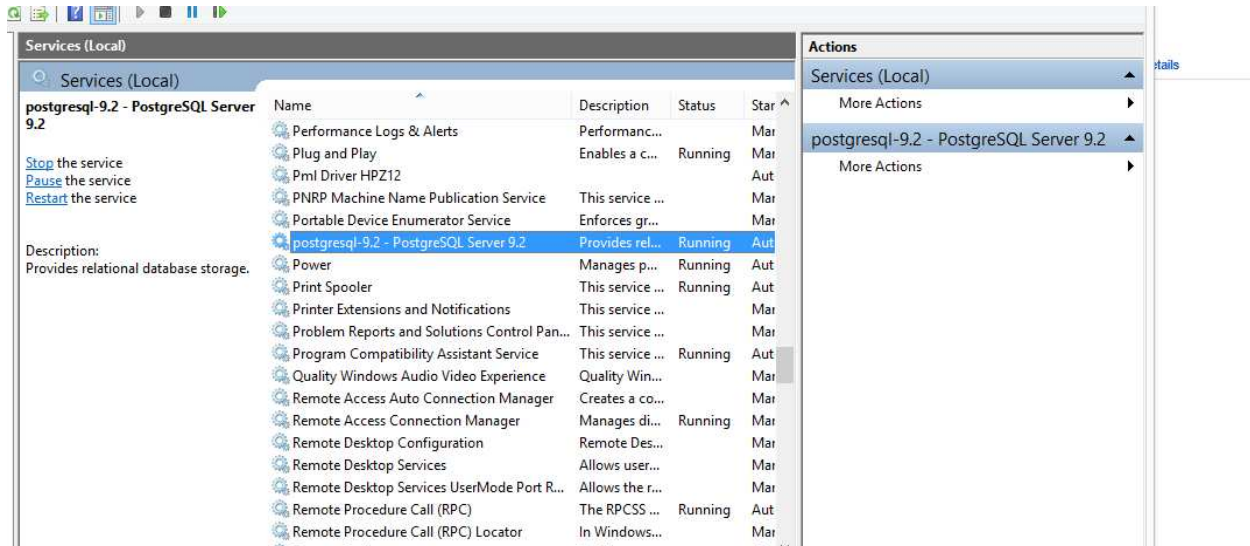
Services (Local)

Services (Local)

postgresql-9.2 - PostgreSQL Server 9.2

Stop the service
Pause the service
Restart the service

Description:
Provides relational database storage.

| Name | Description | Status | Star |
|---|---|---|---|
| Performance Logs & Alerts | Performanc... | | Mar |
| Plug and Play | Enables a c... | Running | Mar |
| Pml Driver HPZ12 | | | Aut |
| PNRP Machine Name Publication Service | This service ... | | Mar |
| Portable Device Enumerator Service | Enforces gr... | | Mar |
| postgresql-9.2 - PostgreSQL Server 9.2 | Provides rel... | Running | Aut |
| Power | Manages p... | Running | Aut |
| Print Spooler | This service ... | Running | Aut |
| Printer Extensions and Notifications | This service ... | | Mar |
| Problem Reports and Solutions Control Pan... | This service ... | | Mar |
| Program Compatibility Assistant Service | This service ... | Running | Aut |
| Quality Windows Audio Video Experience | Quality Win... | | Mar |
| Remote Access Auto Connection Manager | Creates a co... | | Mar |
| Remote Access Connection Manager | Manages di... | Running | Mar |
| Remote Desktop Configuration | Remote Des... | | Mar |
| Remote Desktop Services | Allows user... | | Mar |
| Remote Desktop Services UserMode Port R... | Allows the r... | | Mar |
| Remote Procedure Call (RPC) | The RPCSS ... | Running | Aut |
| Remote Procedure Call (RPC) Locator | In Windows... | | Mar |

Actions
Services (Local)
More Actions
postgresql-9.2 - PostgreSQL Server 9.2
More Actions

etails